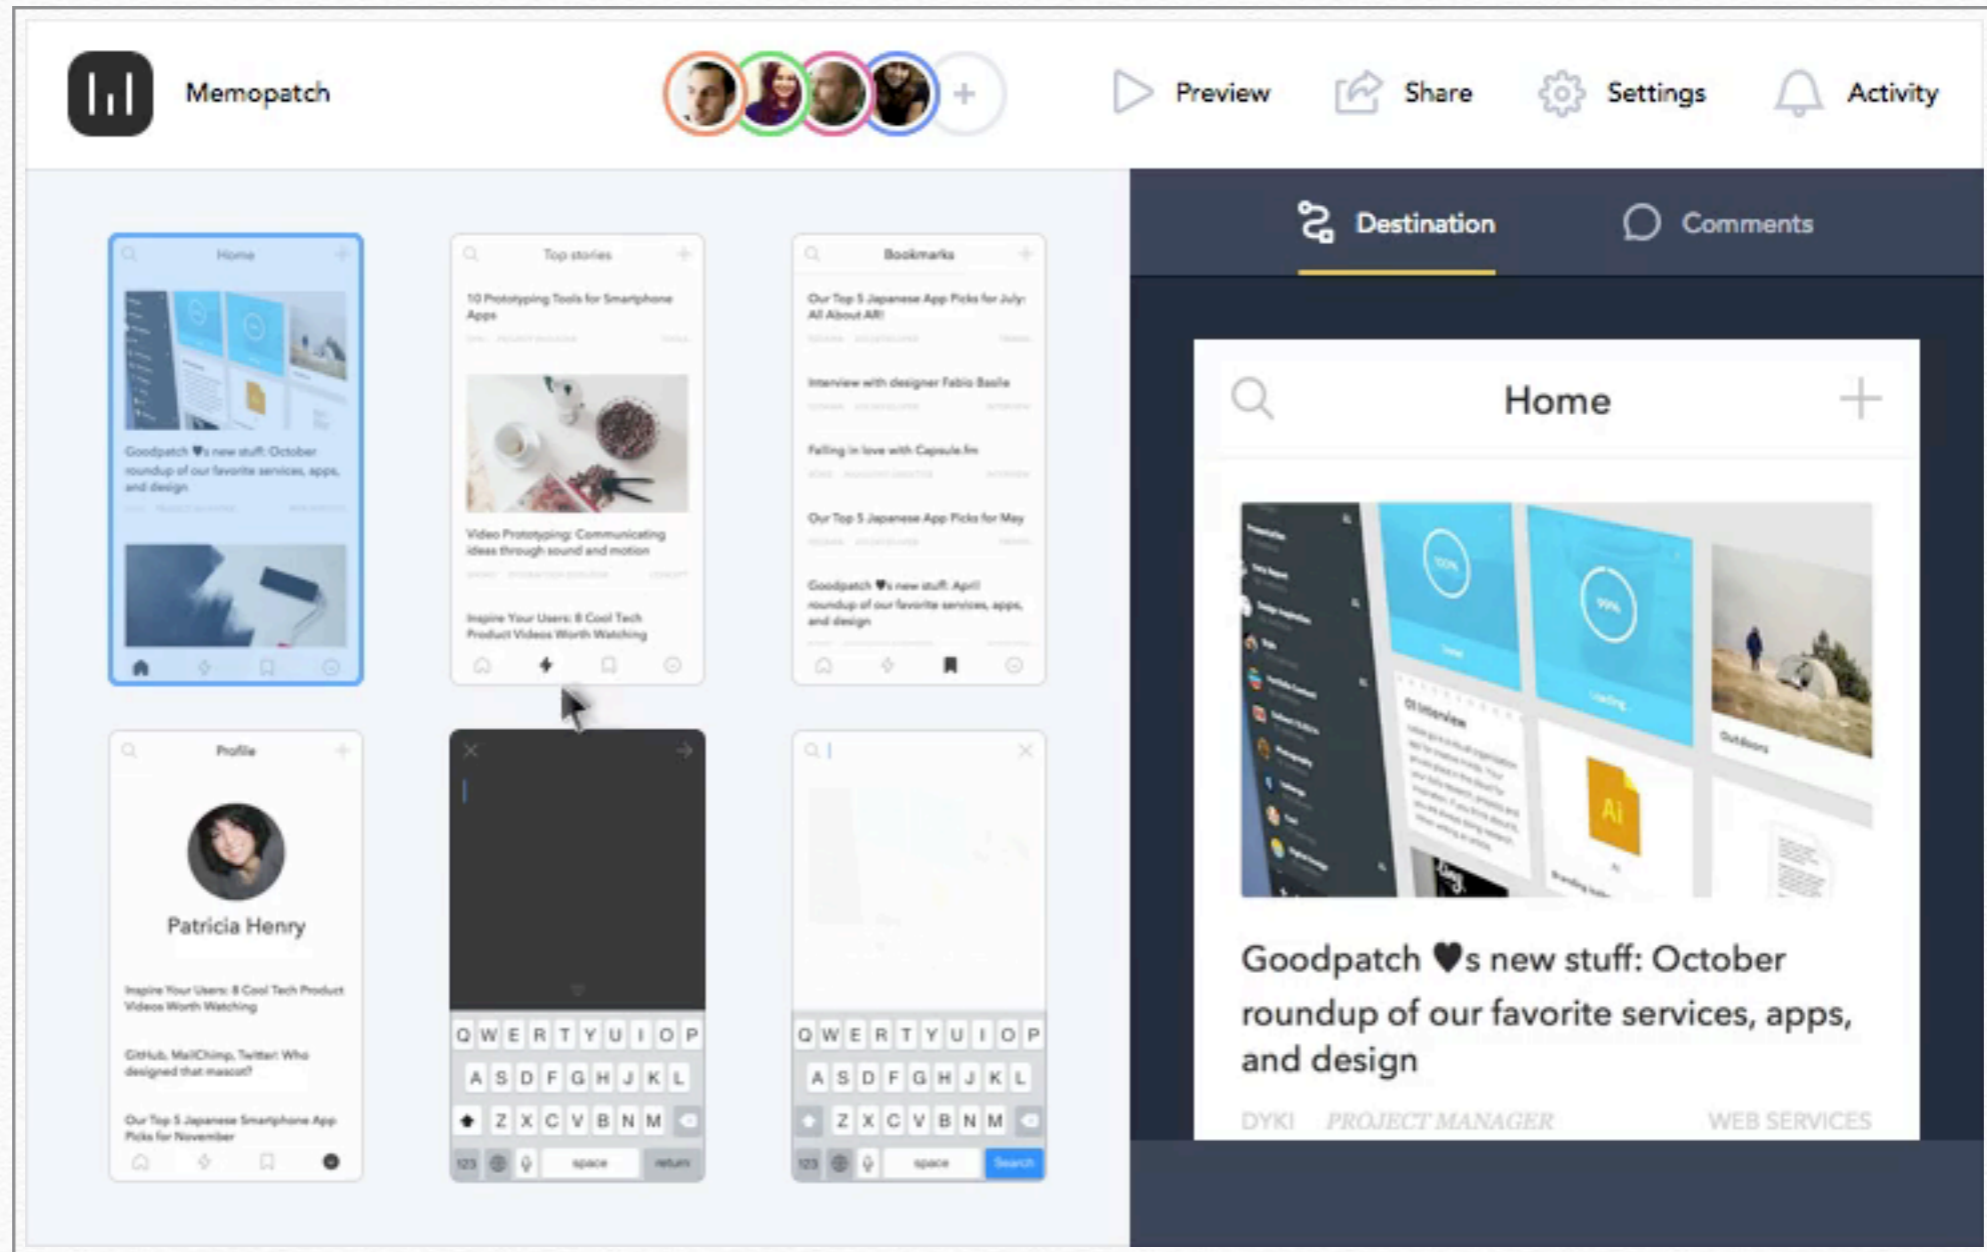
Memopatch

+

Preview

Share

Settings

Activity

Home

Goodpatch ♥s new stuff: October roundup of our favorite services, apps, and design

Top stories

10 Prototyping Tools for Smartphone Apps

Video Prototyping: Communicating ideas through sound and motion

Inspire Your Users: 8 Cool Tech Product Videos Worth Watching

Bookmarks

Our Top 5 Japanese App Picks for July: All About AR!

Interview with designer Fabio Basile

Falling in love with Capsule.fm

Our Top 5 Japanese App Picks for May

Goodpatch ♥s new stuff: April roundup of our favorite services, apps, and design

Profile

Patricia Henry

Inspire Your Users: 8 Cool Tech Product Videos Worth Watching

GitHub, MailChimp, Twitter! Who designed that mascot?

Our Top 5 Japanese Smartphone App Picks for November

Q W E R T Y U I O P
A S D F G H J K L
Z X C V B N M
123 space return

Q W E R T Y U I O P
A S D F G H J K L
Z X C V B N M
123 space Search

Destination

Comments

Home

+

Goodpatch ♥s new stuff: October roundup of our favorite services, apps, and design

DYKI PROJECT MANAGER WEB SERVICES